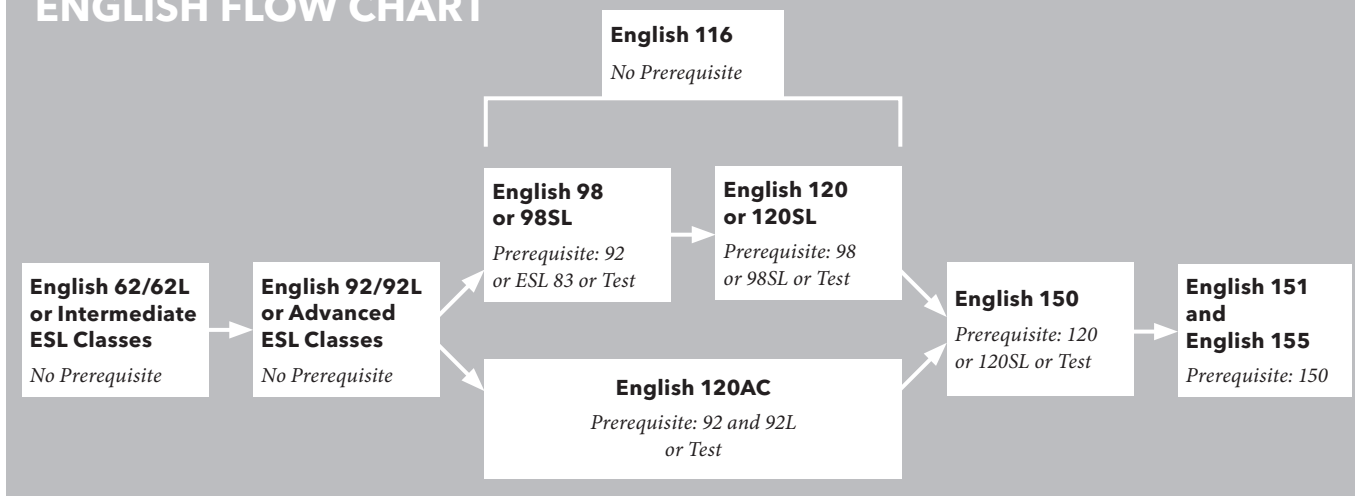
ENGLISH FLOW CHART

English 116
No Prerequisite

English 62/62L or Intermediate ESL Classes
No Prerequisite

English 92/92L or Advanced ESL Classes
No Prerequisite

English 98 or 98SL
Prerequisite: 92 or ESL 83 or Test

English 120 or 120SL
Prerequisite: 98 or 98SL or Test

English 120AC
Prerequisite: 92 and 92L or Test

English 150
Prerequisite: 120 or 120SL or Test

English 151 and English 155
Prerequisite: 150